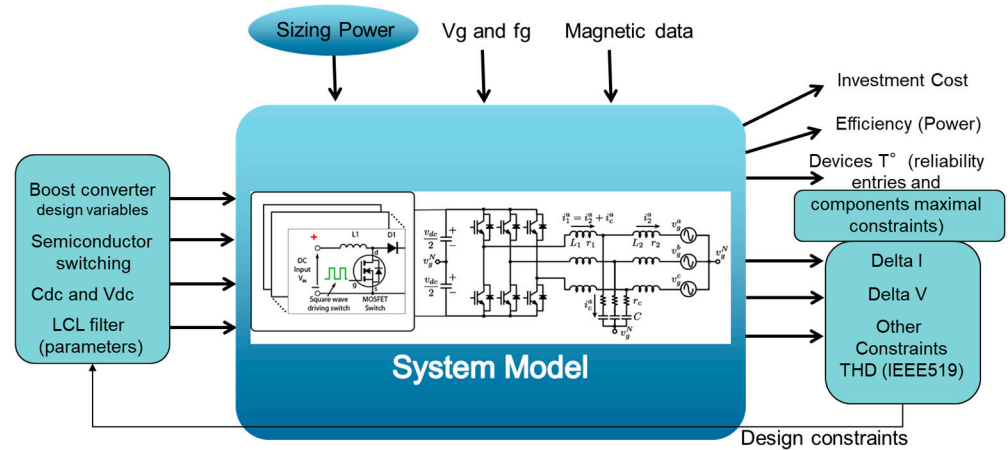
Sizing Power

Vg and fg

Magnetic data

Investment Cost

Efficiency (Power)

Devices T° (reliability entries and components maximal constraints)

Boost converter design variables

Semiconductor switching

Cdc and Vdc

LCL filter (parameters)

L1

D1

DC Input $V_{in}$

Square wave driving switch

g

MOSFET Switch

$\frac{v_{dc}}{2}$

$v_g^N$

$\frac{v_{dc}}{2}$

$i_1^a = i_2^a + i_c^a$

$i_2^a$

$L_1$ $r_1$

$L_2$ $r_2$

$v_g^a$

$v_g^b$

$v_g^c$

$v_g^N$

$i_c^a$

$r_c$

$C$

$v_g^N$

System Model

Delta I

Delta V

Other Constraints THD (IEEE519)

Design constraints